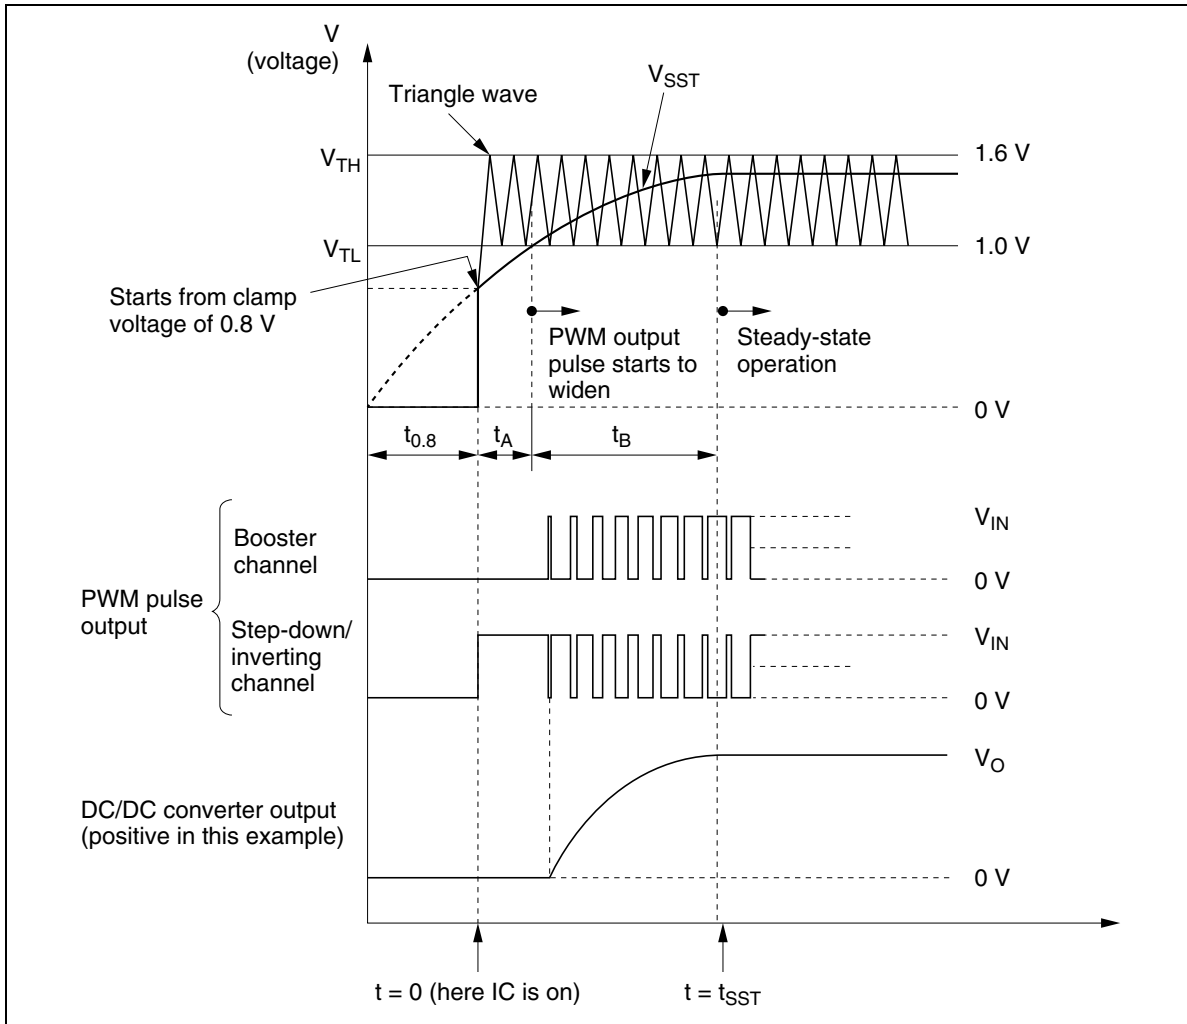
V
(voltage)

Triangle wave

$V_{SST}$

$V_{TH}$

1.6 V

$V_{TL}$

1.0 V

Starts from clamp voltage of 0.8 V

PWM output pulse starts to widen

Steady-state operation

0 V

$t_{0.8}$

$t_A$

$t_B$

PWM pulse output

Booster channel

$V_{IN}$

0 V

Step-down/ inverting channel

$V_{IN}$

0 V

$V_O$

DC/DC converter output (positive in this example)

0 V

t = 0 (here IC is on)

t = $t_{SST}$